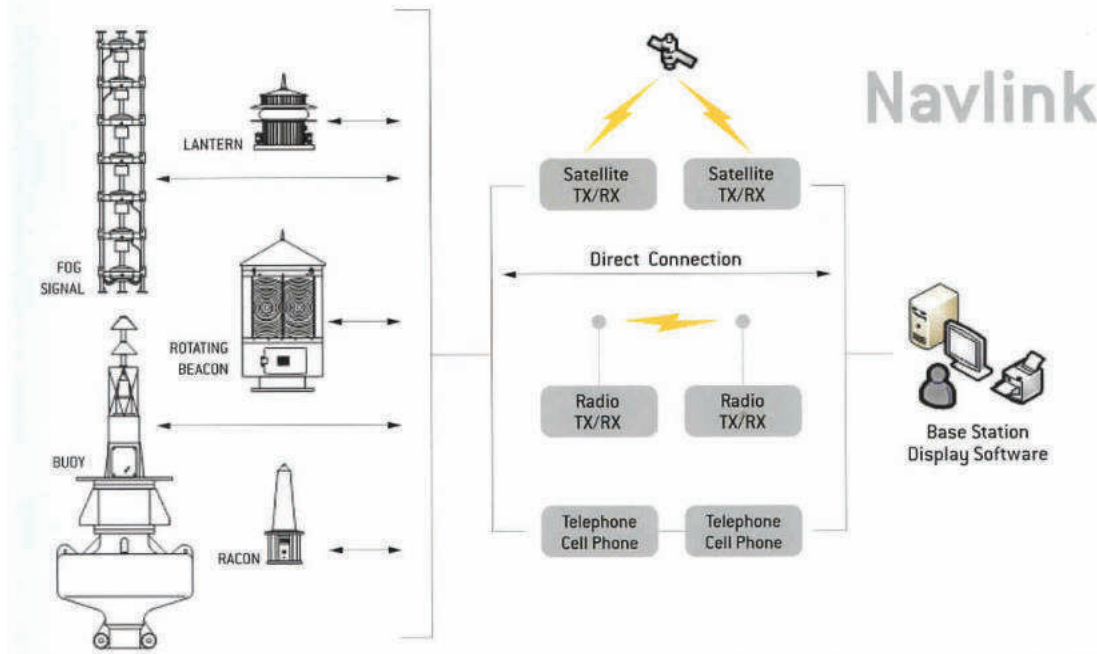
Navlink

LANTERN

FOG SIGNAL

ROTATING BEACON

BUOY

RACON

Satellite TX/RX

Satellite TX/RX

Direct Connection

Radio TX/RX

Radio TX/RX

Telephone Cell Phone

Telephone Cell Phone

Base Station Display Software